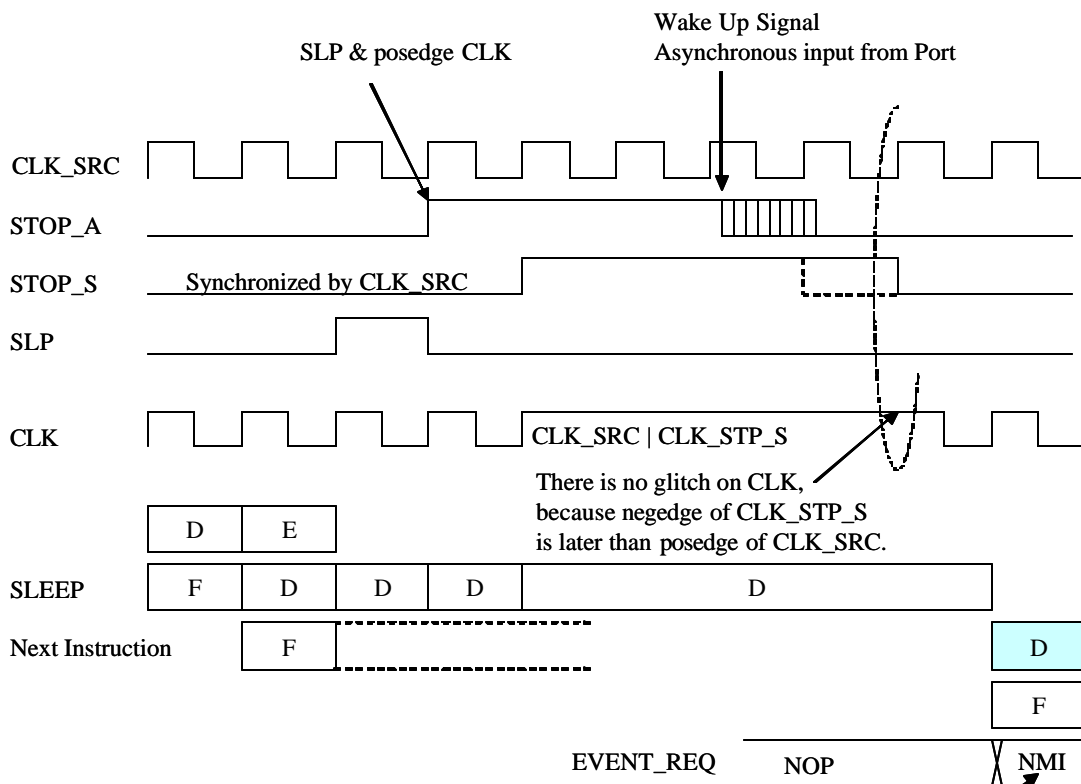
Wake Up Signal
Asynchronous input from Port

SLP & posedge CLK

CLK_SRC

STOP_A

STOP_S

Synchronized by CLK_SRC

SLP

CLK

CLK_SRC | CLK_STP_S

There is no glitch on CLK, because negedge of CLK_STP_S is later than posedge of CLK_SRC.

D

E

SLEEP

F

D

D

D

D

Next Instruction

F

D

F

EVENT_REQ

NOP

NMI